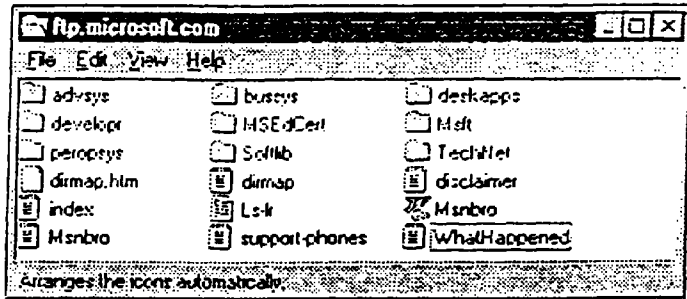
ftp.microsoft.com

File Edit View Help

advsys
bussys
deskapps
developr
MSEdCert
Msft
peropsys
Softlib
TechNet
dirmap.htm
dirmap
disclaimer
index
Ls-lr
Msnbro
Msnbro
support-phones
WhatHappened

Arranges the icons automatically.